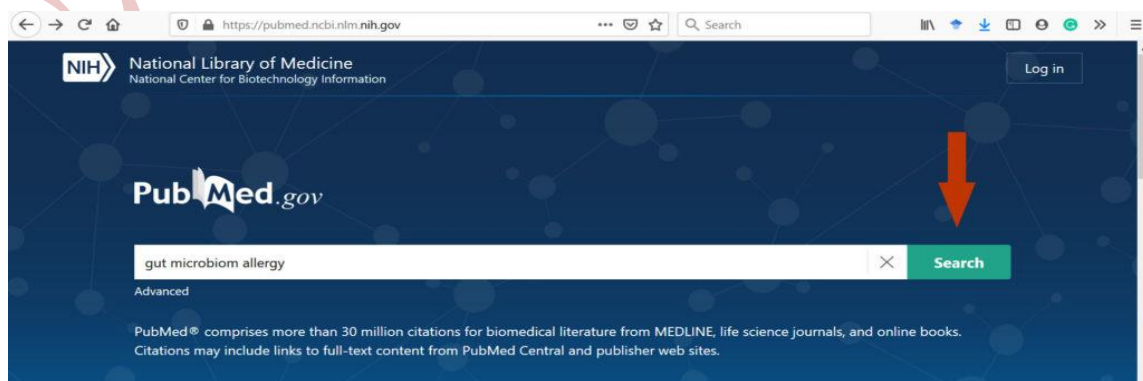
https://pubmed.ncbi.nlm.nih.gov

Search

NIH National Library of Medicine
National Center for Biotechnology Information

Log in

PubMed.gov

gut microbiom allergy

Search

Advanced

PubMed® comprises more than 30 million citations for biomedical literature from MEDLINE, life science journals, and online books. Citations may include links to full-text content from PubMed Central and publisher web sites.